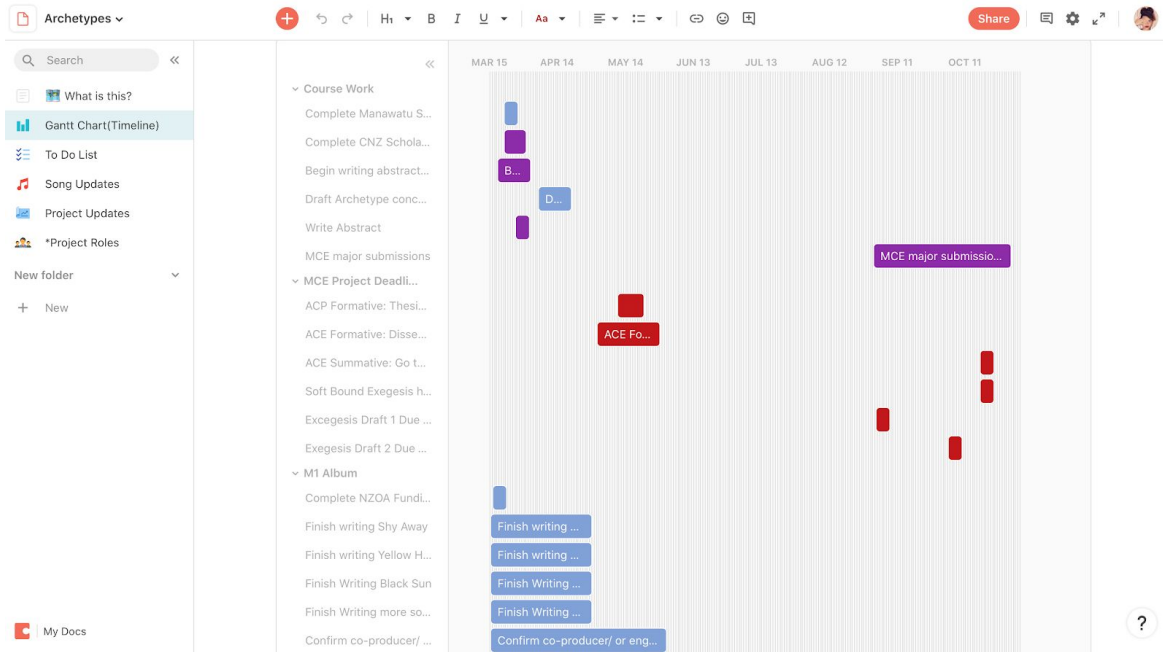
Archetypes

H₁ B I U Aa

Share

Search

What is this?

Gantt Chart(Timeline)

To Do List

Song Updates

Project Updates

*Project Roles

New folder

New

My Docs

MAR 15 APR 14 MAY 14 JUN 13 JUL 13 AUG 12 SEP 11 OCT 11

Course Work

Complete Manawatu S...

Complete CNZ Schola...

Begin writing abstract...

B...

Draft Archetype conc...

D...

Write Abstract

MCE major submissions

MCE major submissio...

MCE Project Deadli...

ACP Formative: Thesi...

ACE Formative: Disse...

ACE Fo...

ACE Summative: Go t...

Soft Bound Exegesis h...

Excegesis Draft 1 Due ...

Exegesis Draft 2 Due ...

M1 Album

Complete NZOA Fundi...

Finish writing Shy Away

Finish writing ...

Finish writing Yellow H...

Finish writing ...

Finish Writing Black Sun

Finish Writing ...

Finish Writing more so...

Finish Writing ...

Confirm co-producer/ ...

Confirm co-producer/ or eng...

?